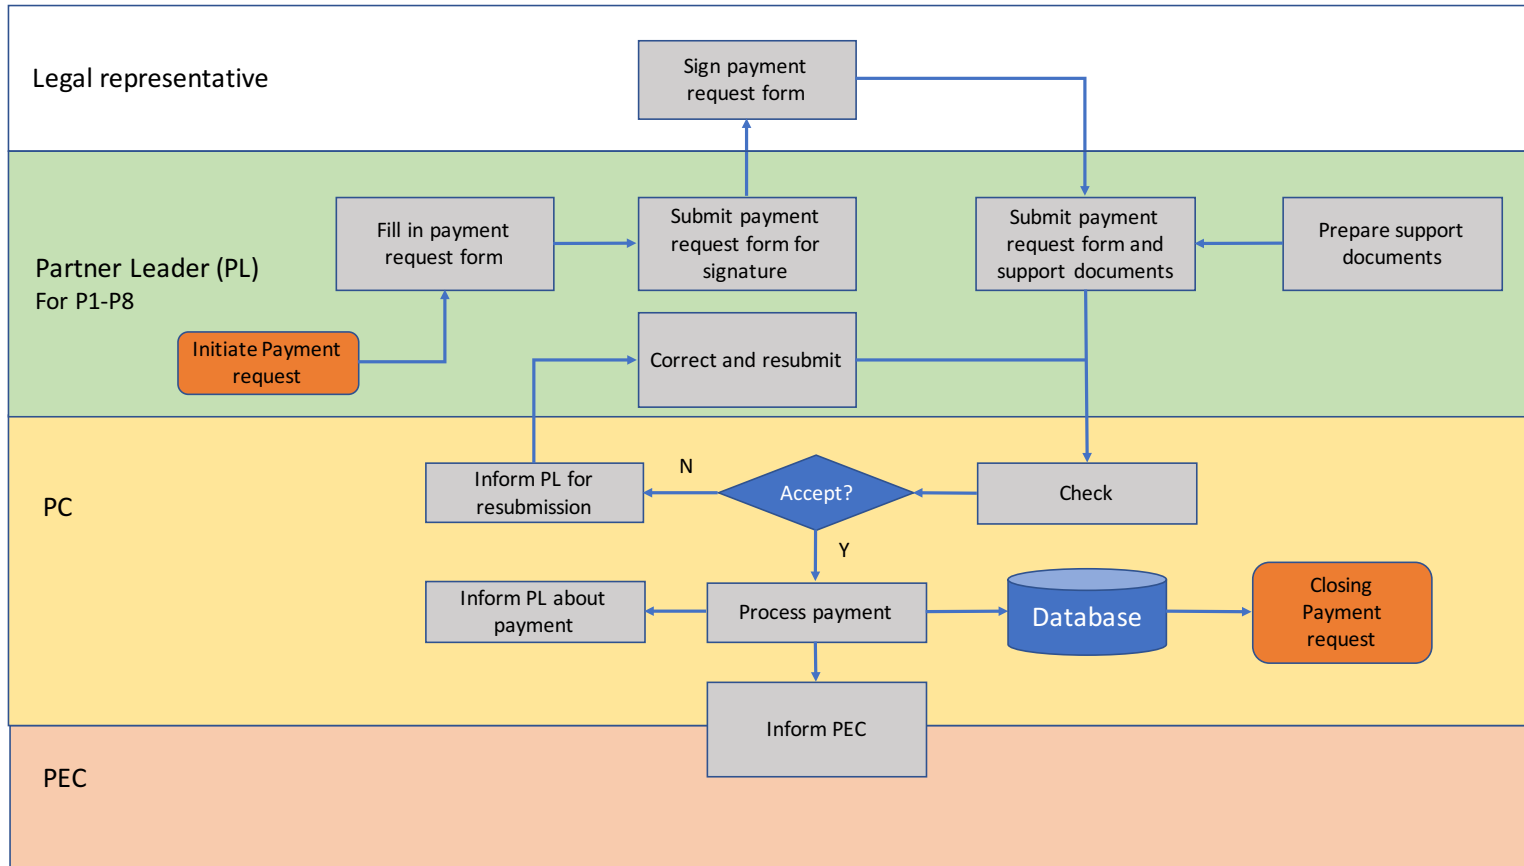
Legal representative

Sign payment request form

Partner Leader (PL)
For P1-P8

Fill in payment request form

Submit payment request form for signature

Submit payment request form and support documents

Prepare support documents

Initiate Payment request

Correct and resubmit

PC

Inform PL for resubmission

N

Accept?

Check

Y

Inform PL about payment

Process payment

Database

Closing Payment request

Inform PEC

PEC